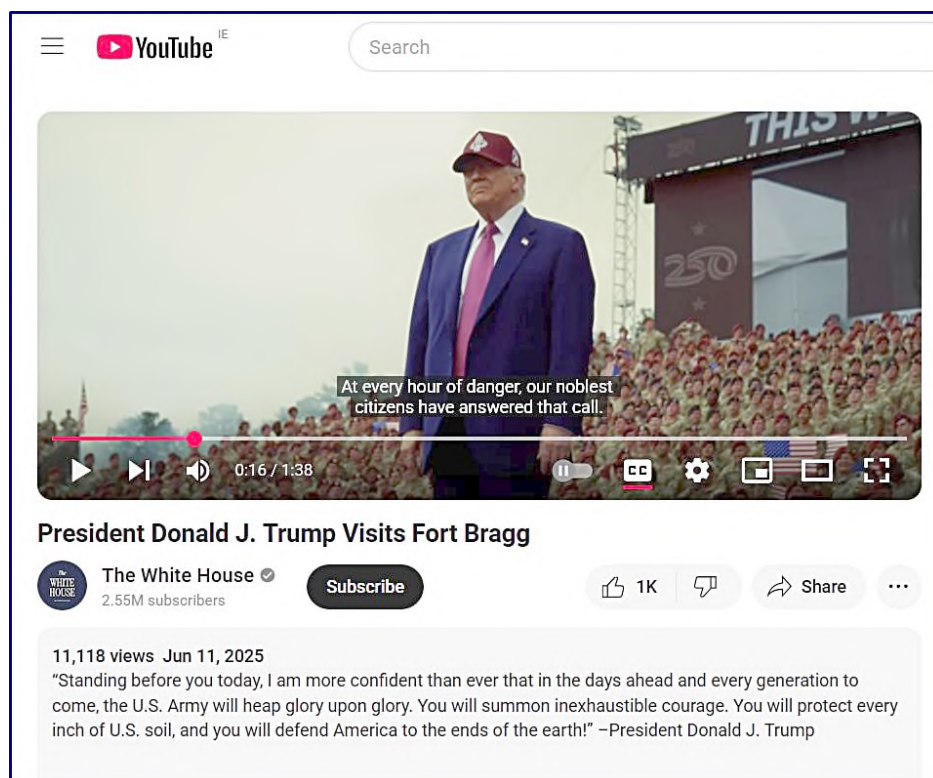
YouTube IE

Search

THIS W

250

At every hour of danger, our noblest citizens have answered that call.

0:16 / 1:38

CC

President Donald J. Trump Visits Fort Bragg

THE WHITE HOUSE

The White House
2.55M subscribers

Subscribe

1K

Share

...

11,118 views Jun 11, 2025
"Standing before you today, I am more confident than ever that in the days ahead and every generation to come, the U.S. Army will heap glory upon glory. You will summon inexhaustible courage. You will protect every inch of U.S. soil, and you will defend America to the ends of the earth!" –President Donald J. Trump